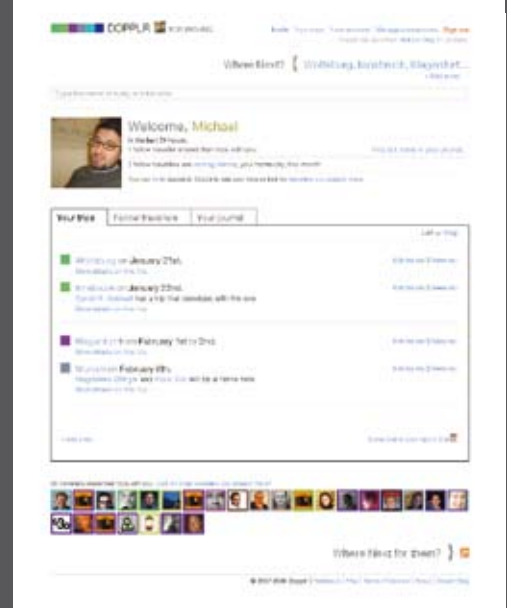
DOPPLR

Where Next? { Wolfsburg, Innsbruck, Mayerhof...

Welcome, Michael

Your trips | Fellow travellers | Your journal

Wolfsburg on January 21st.

Innsbruck on January 23rd.

Mayerhofen from February 1st to 3rd.

Where Next for them? }

© 2007-2008 Dopplr